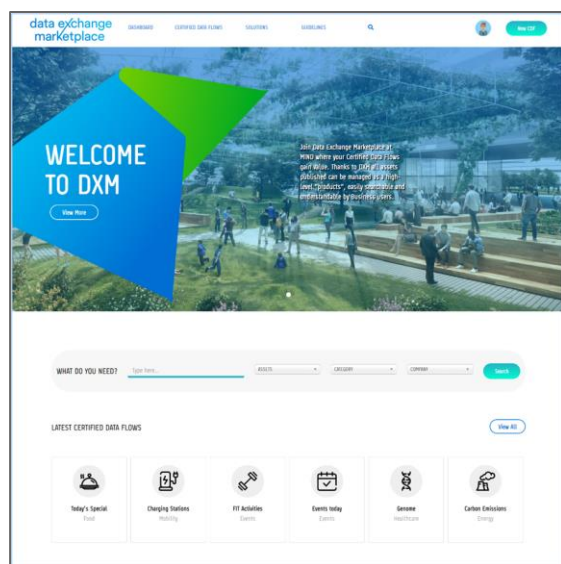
data exchange marketplace

DASHBOARD CERTIFIED DATA FLOWS SOLUTIONS GUIDELINES

New CDF

WELCOME TO DXM

View More

Join Data Exchange Marketplace at MIND where your Certified Data Flows gain value. Thanks to DXM all assets published can be managed as a high-level "products", easily searchable and understandable by business users.

WHAT DO YOU NEED?

Type here...

ASSETS

CATEGORY

COMPANY

Search

LATEST CERTIFIED DATA FLOWS

View All

Today's Special
Food

Charging Stations
Mobility

FIT Activities
Events

Events today
Events

Genome
Healthcare

Carbon Emissions
Energy